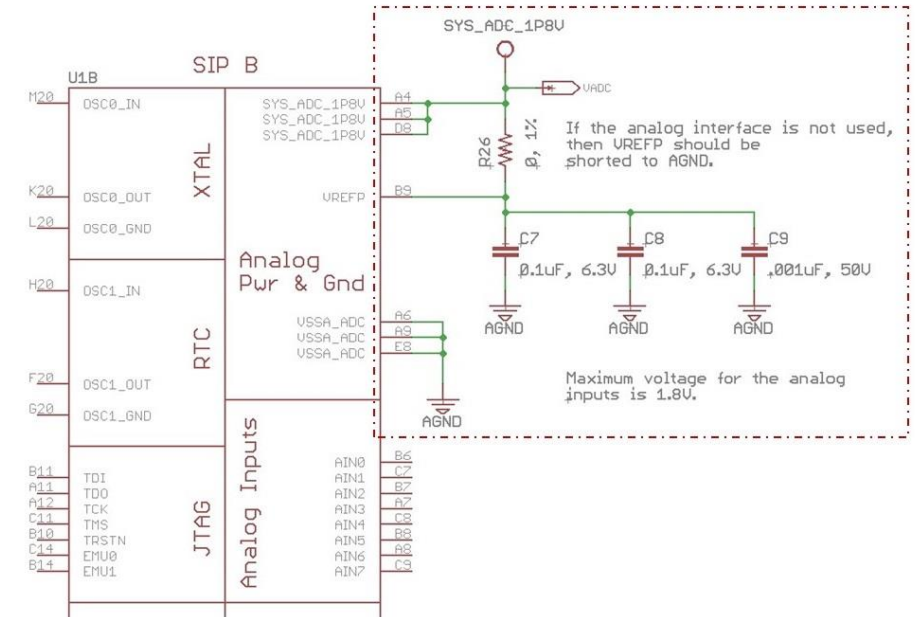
SYS_ADC_1P8V

SIP B

U1B

M20 OSC0_IN

K20 OSC0_OUT

L20 OSC0_GND

XTAL

H20 OSC1_IN

RTC

F20 OSC1_OUT

G20 OSC1_GND

B11 TDI
A11 TDO
A12 TCK
C11 TMS
B10 TRSTN
C14 EMU0
B14 EMU1

JTAG

SYS_ADC_1P8V A4
SYS_ADC_1P8V A5
SYS_ADC_1P8V D8

VREFP B9

Analog Pwr & Gnd

VSSA_ADC A6
VSSA_ADC A9
VSSA_ADC E8

Analog Inputs

AIN0 B6
AIN1 C7
AIN2 B7
AIN3 A7
AIN4 C8
AIN5 B8
AIN6 A8
AIN7 C9

VADC

R26 0, 1%

If the analog interface is not used, then VREFP should be shorted to AGND.

C7 0.1uF, 6.3V
C8 0.1uF, 6.3V
C9 .001uF, 50V

AGND AGND AGND

AGND

Maximum voltage for the analog inputs is 1.8V.